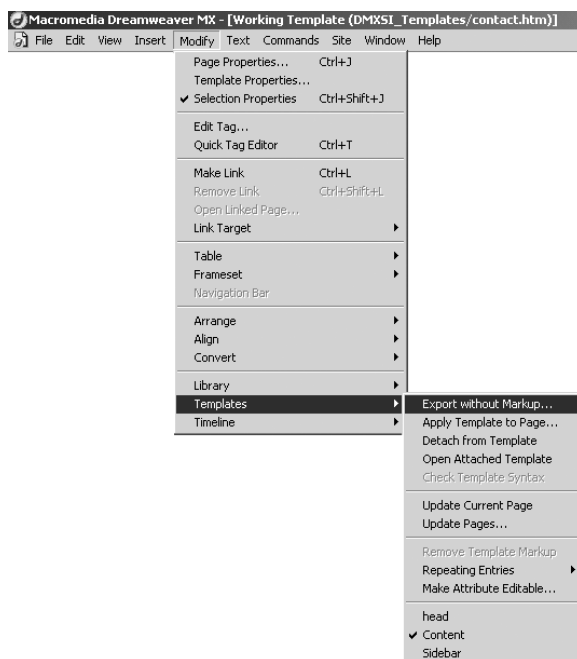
Macromedia Dreamweaver MX - [Working Template (DMXSI_Templates/contact.htm)]

File Edit View Insert Modify Text Commands Site Window Help

Page Properties... Ctrl+J
Template Properties...
✔ Selection Properties Ctrl+Shift+J

Edit Tag...
Quick Tag Editor Ctrl+T

Make Link Ctrl+L
Remove Link Ctrl+Shift+L
Open Linked Page...
Link Target

Table
Frameset
Navigation Bar

Arrange
Align
Convert

Library
Templates
Timeline

Export without Markup...
Apply Template to Page...
Detach from Template
Open Attached Template
Check Template Syntax

Update Current Page
Update Pages...

Remove Template Markup
Repeating Entries
Make Attribute Editable...

head
✔ Content
Sidebar